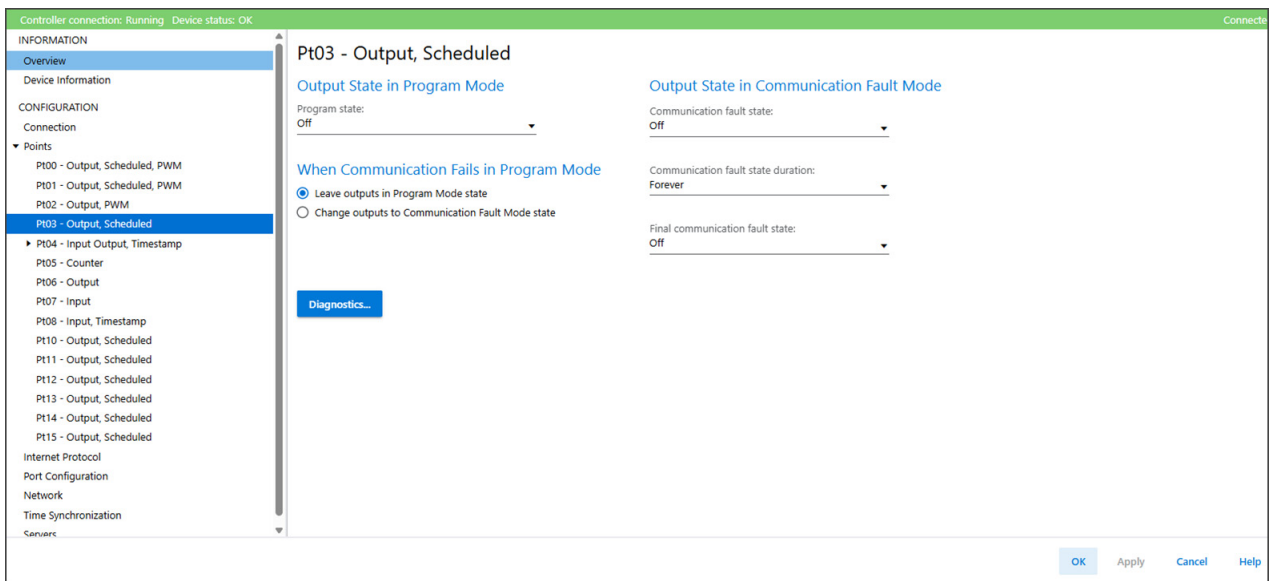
Controller connection: Running Device status: OK

Connecte

INFORMATION
Overview
Device Information
CONFIGURATION
Connection
Points
Pt00 - Output, Scheduled, PWM
Pt01 - Output, Scheduled, PWM
Pt02 - Output, PWM
Pt03 - Output, Scheduled
Pt04 - Input Output, Timestamp
Pt05 - Counter
Pt06 - Output
Pt07 - Input
Pt08 - Input, Timestamp
Pt10 - Output, Scheduled
Pt11 - Output, Scheduled
Pt12 - Output, Scheduled
Pt13 - Output, Scheduled
Pt14 - Output, Scheduled
Pt15 - Output, Scheduled
Internet Protocol
Port Configuration
Network
Time Synchronization
Servers

Pt03 - Output, Scheduled

Output State in Program Mode

Program state:
Off

When Communication Fails in Program Mode

Leave outputs in Program Mode state
Change outputs to Communication Fault Mode state

Output State in Communication Fault Mode

Communication fault state:
Off

Communication fault state duration:
Forever

Final communication fault state:
Off

Diagnostics...

OK Apply Cancel Help